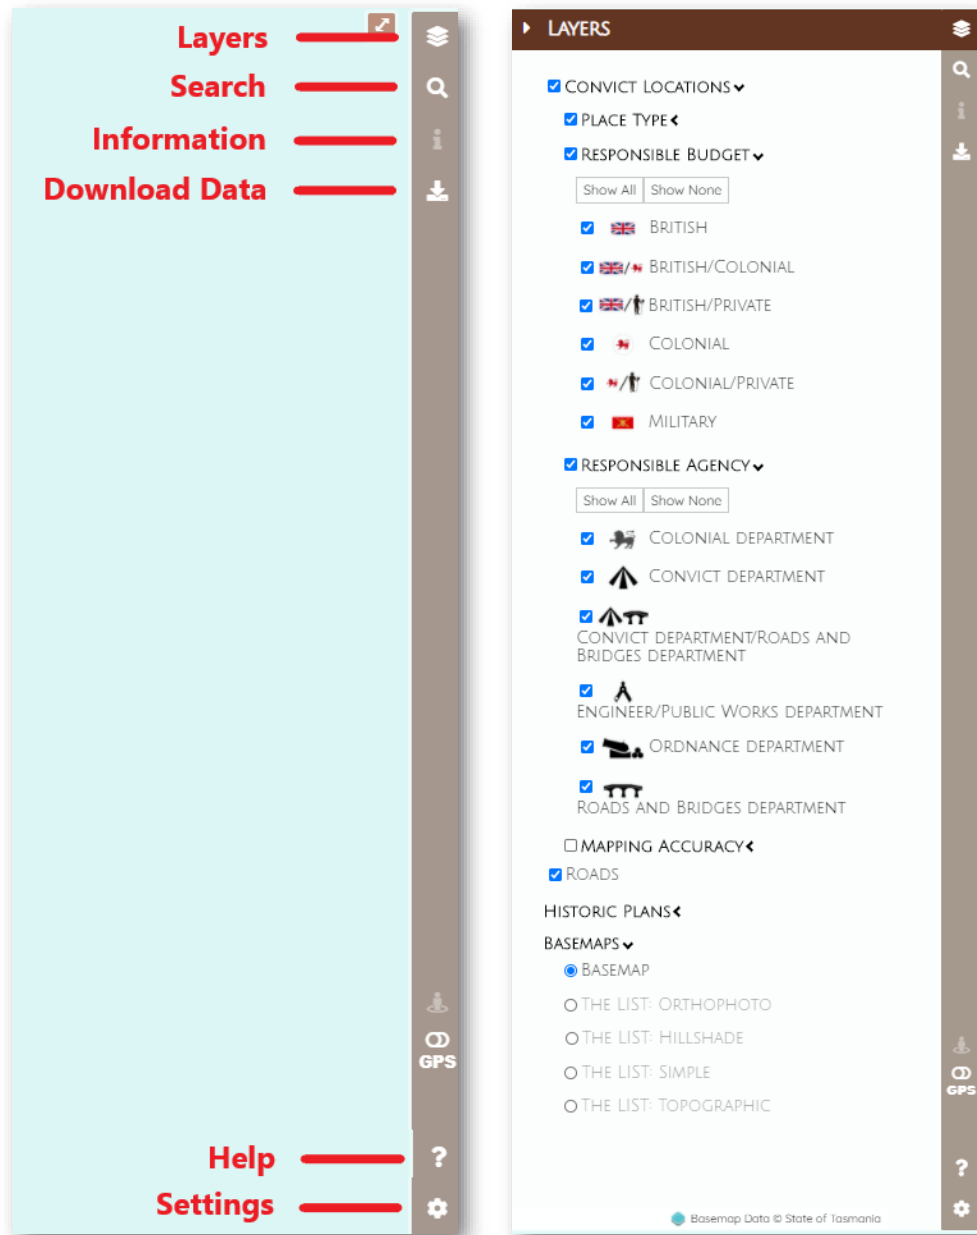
Layers
Search
Information
Download Data

GPS

Help
Settings

LAYERS

CONVICT LOCATIONS
PLACE TYPE
RESPONSIBLE BUDGET
Show All | Show None
BRITISH
BRITISH/COLONIAL
BRITISH/PRIVATE
COLONIAL
COLONIAL/PRIVATE
MILITARY
RESPONSIBLE AGENCY
Show All | Show None
COLONIAL DEPARTMENT
CONVICT DEPARTMENT
CONVICT DEPARTMENT/ROADS AND BRIDGES DEPARTMENT
ENGINEER/PUBLIC WORKS DEPARTMENT
ORDNANCE DEPARTMENT
ROADS AND BRIDGES DEPARTMENT
MAPPING ACCURACY
ROADS
HISTORIC PLANS
BASEMAPS
BASEMAP
THE LIST: ORTHOPHOTO
THE LIST: HILLSHADE
THE LIST: SIMPLE
THE LIST: TOPOGRAPHIC

GPS

Basemap Data © State of Tasmania